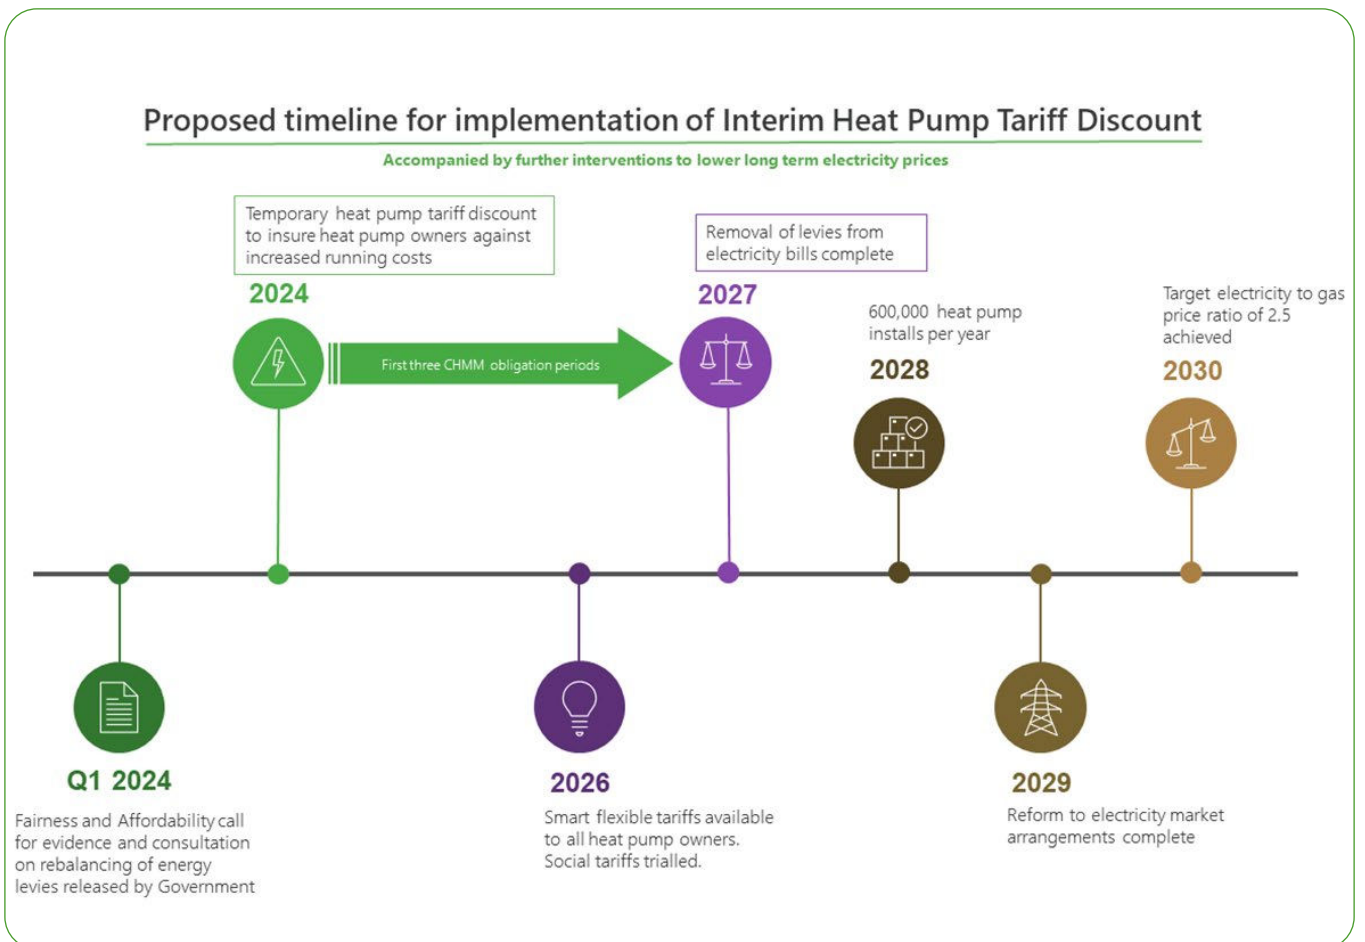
Proposed timeline for implementation of Interim Heat Pump Tariff Discount

Accompanied by further interventions to lower long term electricity prices

Temporary heat pump tariff discount to insure heat pump owners against increased running costs

2024

First three CHMM obligation periods

Removal of levies from electricity bills complete

2027

600,000 heat pump installs per year

2028

Target electricity to gas price ratio of 2.5 achieved

2030

Q1 2024

Fairness and Affordability call for evidence and consultation on rebalancing of energy levies released by Government

2026

Smart flexible tariffs available to all heat pump owners. Social tariffs trialled.

2029

Reform to electricity market arrangements complete